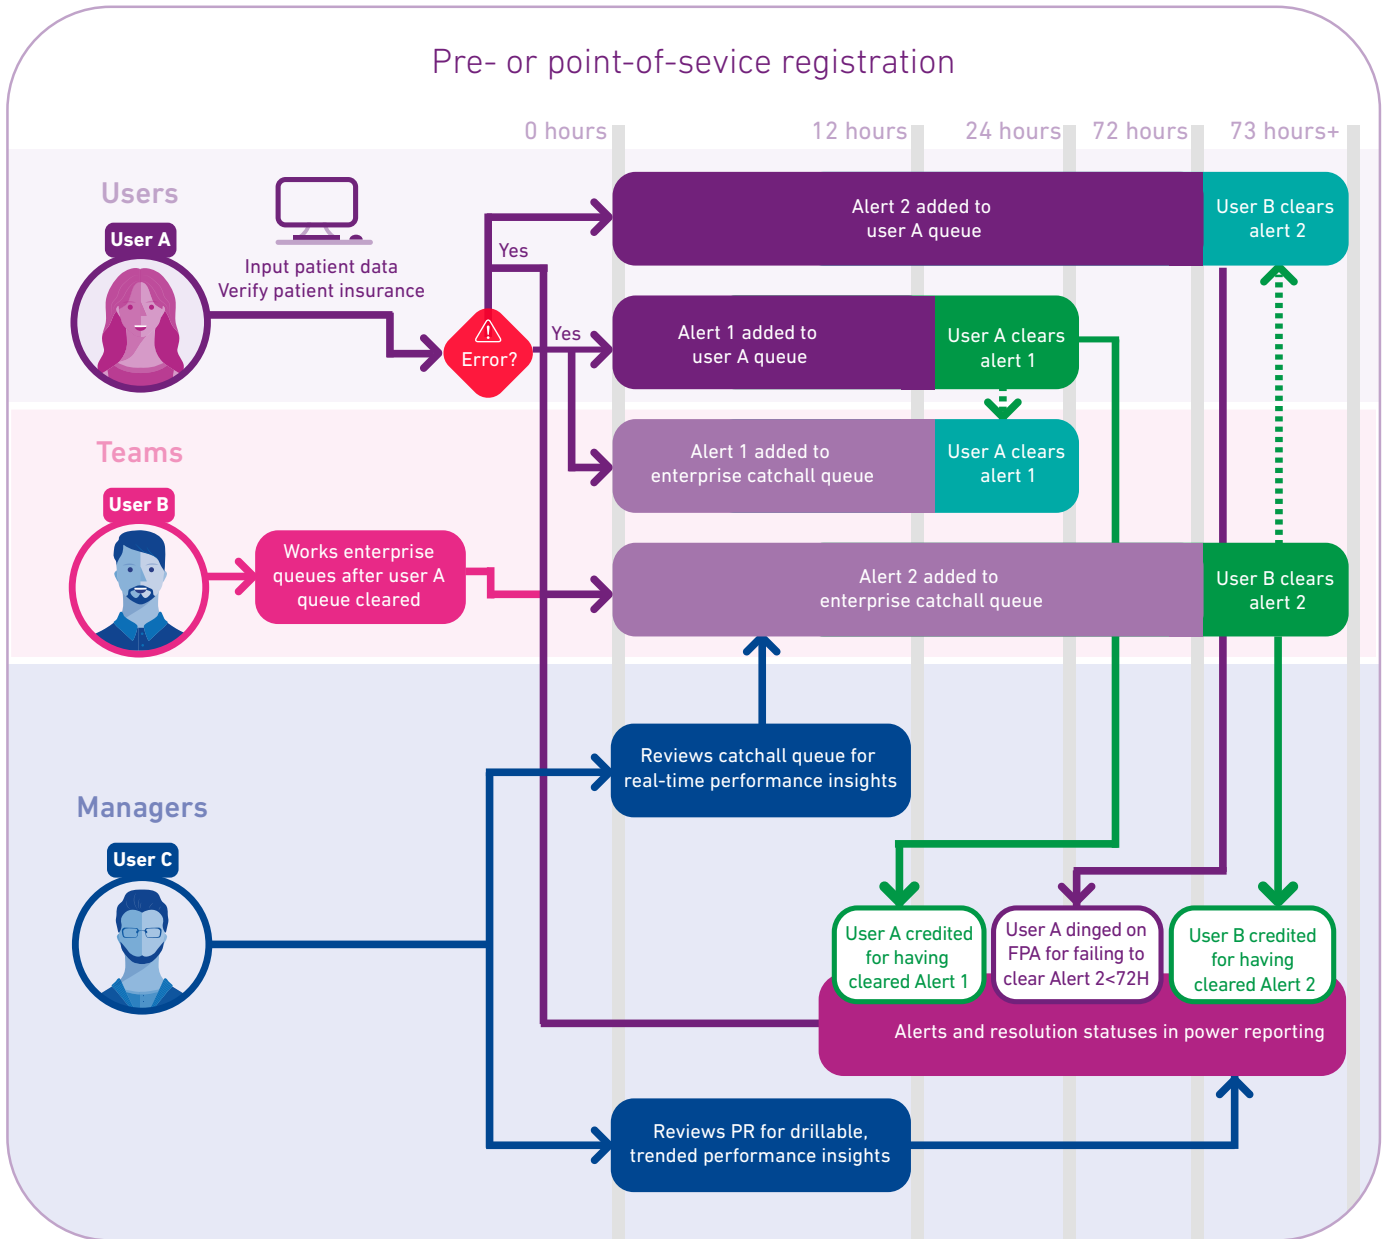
Pre- or point-of-sevice registration

0 hours
12 hours
24 hours
72 hours
73 hours+

Users

User A

Input patient data
Verify patient insurance

Error?

Yes

Yes

Alert 2 added to user A queue

User B clears alert 2

Alert 1 added to user A queue

User A clears alert 1

Alert 1 added to enterprise catchall queue

User A clears alert 1

Teams

User B

Works enterprise queues after user A queue cleared

Alert 2 added to enterprise catchall queue

User B clears alert 2

Managers

User C

Reviews catchall queue for real-time performance insights

User A credited for having cleared Alert 1

User A dinged on FPA for failing to clear Alert 2<72H

User B credited for having cleared Alert 2

Alerts and resolution statuses in power reporting

Reviews PR for drillable, trended performance insights